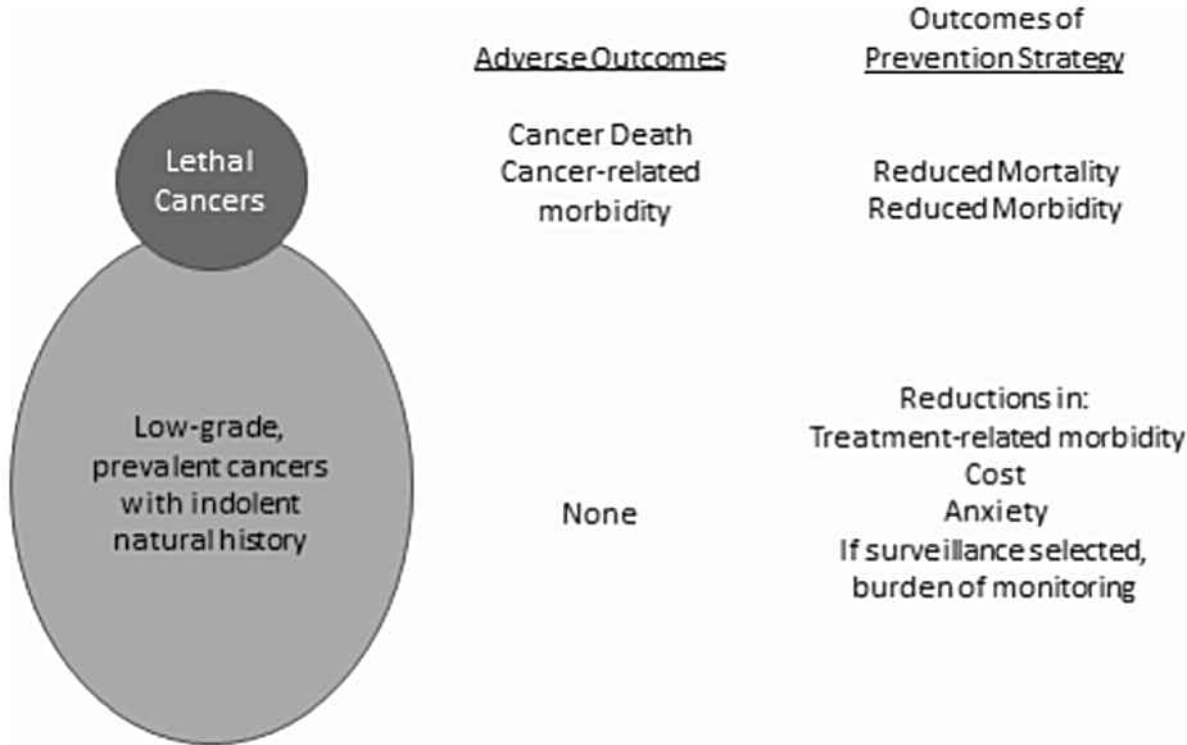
Adverse Outcomes

Outcomes of Prevention Strategy

Lethal Cancers

Cancer Death
Cancer-related morbidity

Reduced Mortality
Reduced Morbidity

Low-grade, prevalent cancers with indolent natural history

None

Reductions in:
Treatment-related morbidity
Cost
Anxiety
If surveillance selected, burden of monitoring